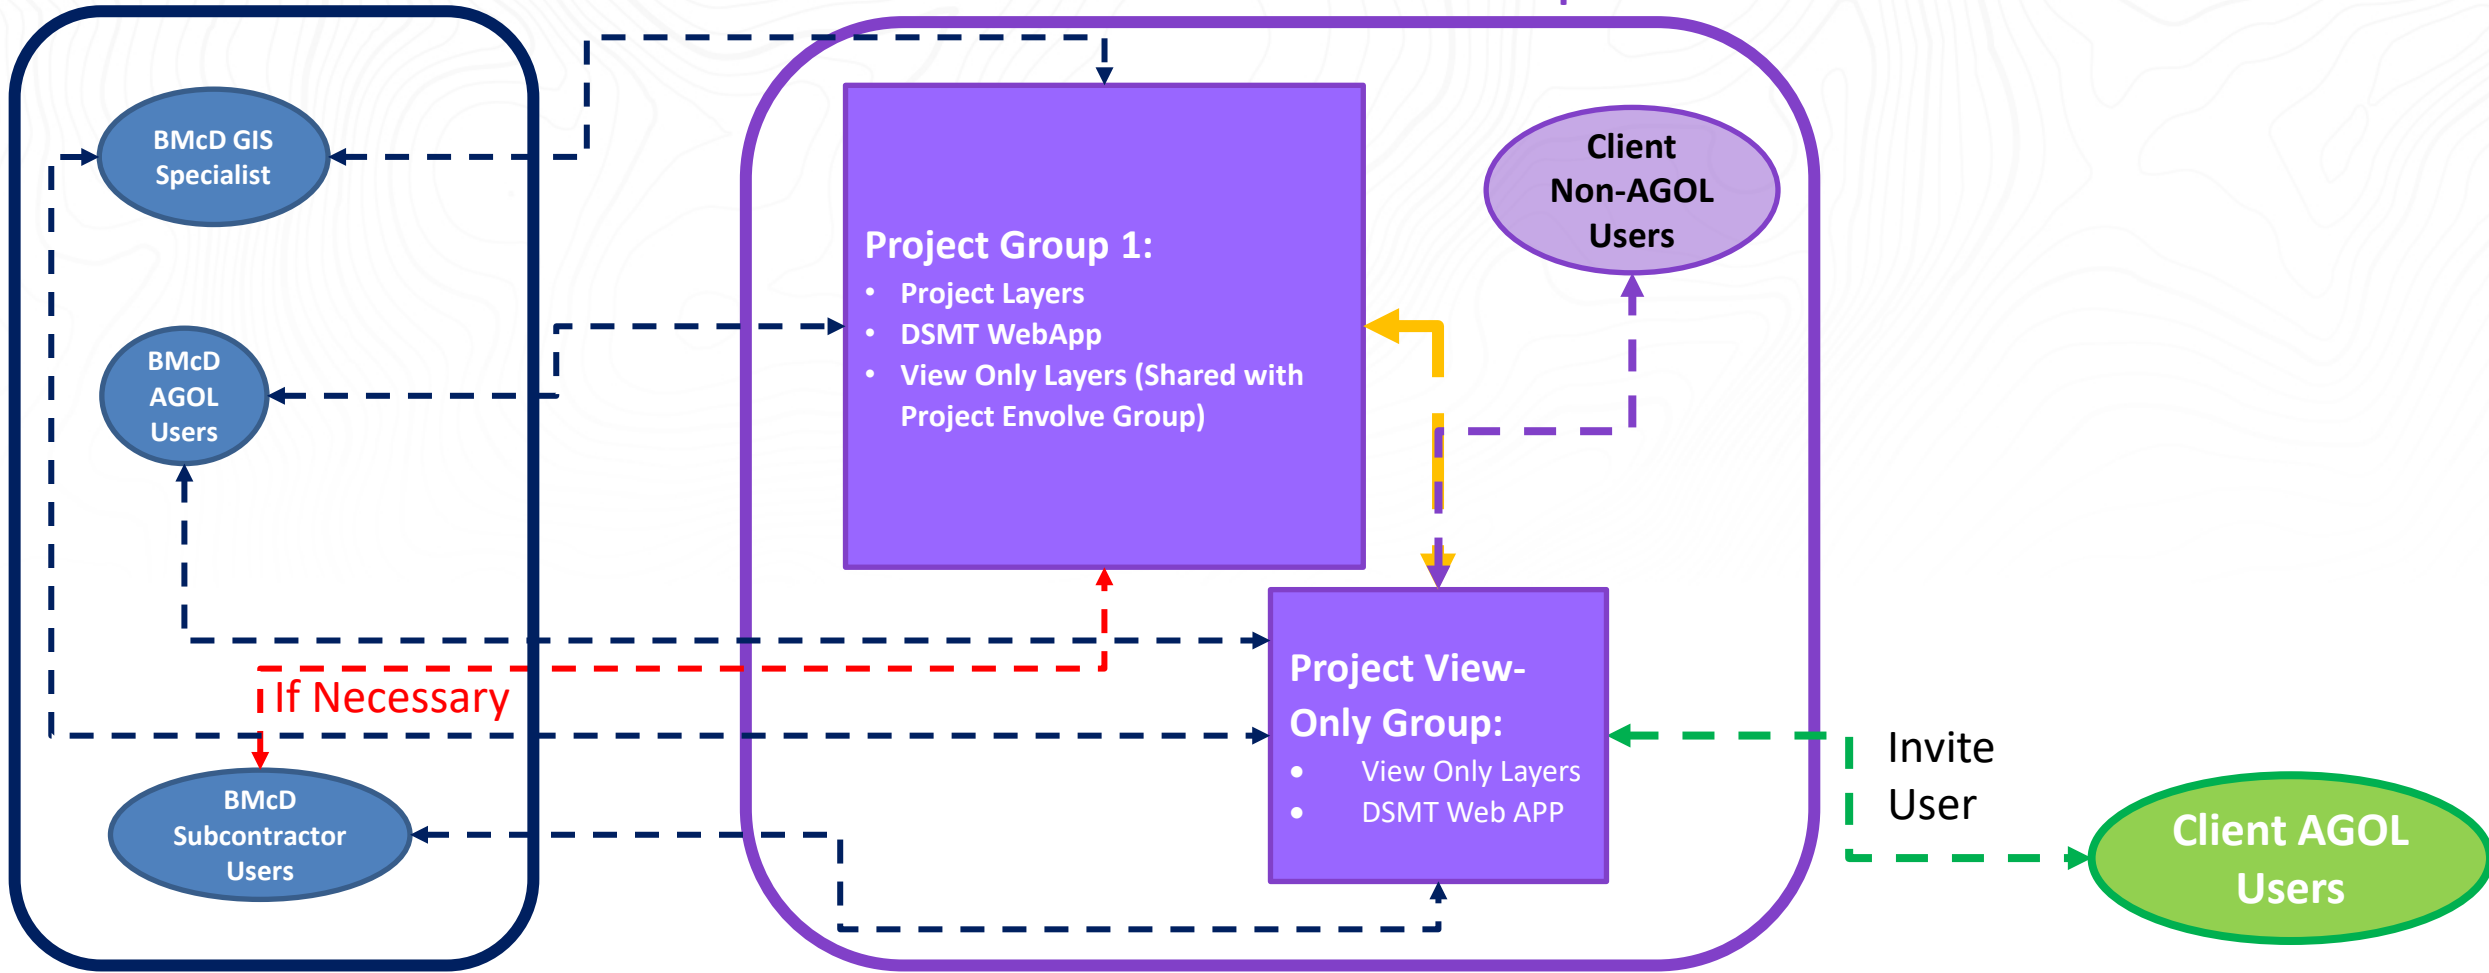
BMcD GIS Specialist

BMcD AGOL Users

BMcD Subcontractor Users

If Necessary

Project Group 1:
• Project Layers
• DSMT WebApp
• View Only Layers (Shared with Project Envolve Group)

Client Non-AGOL Users

Project View-Only Group:
• View Only Layers
• DSMT Web APP

Invite User

Client AGOL Users